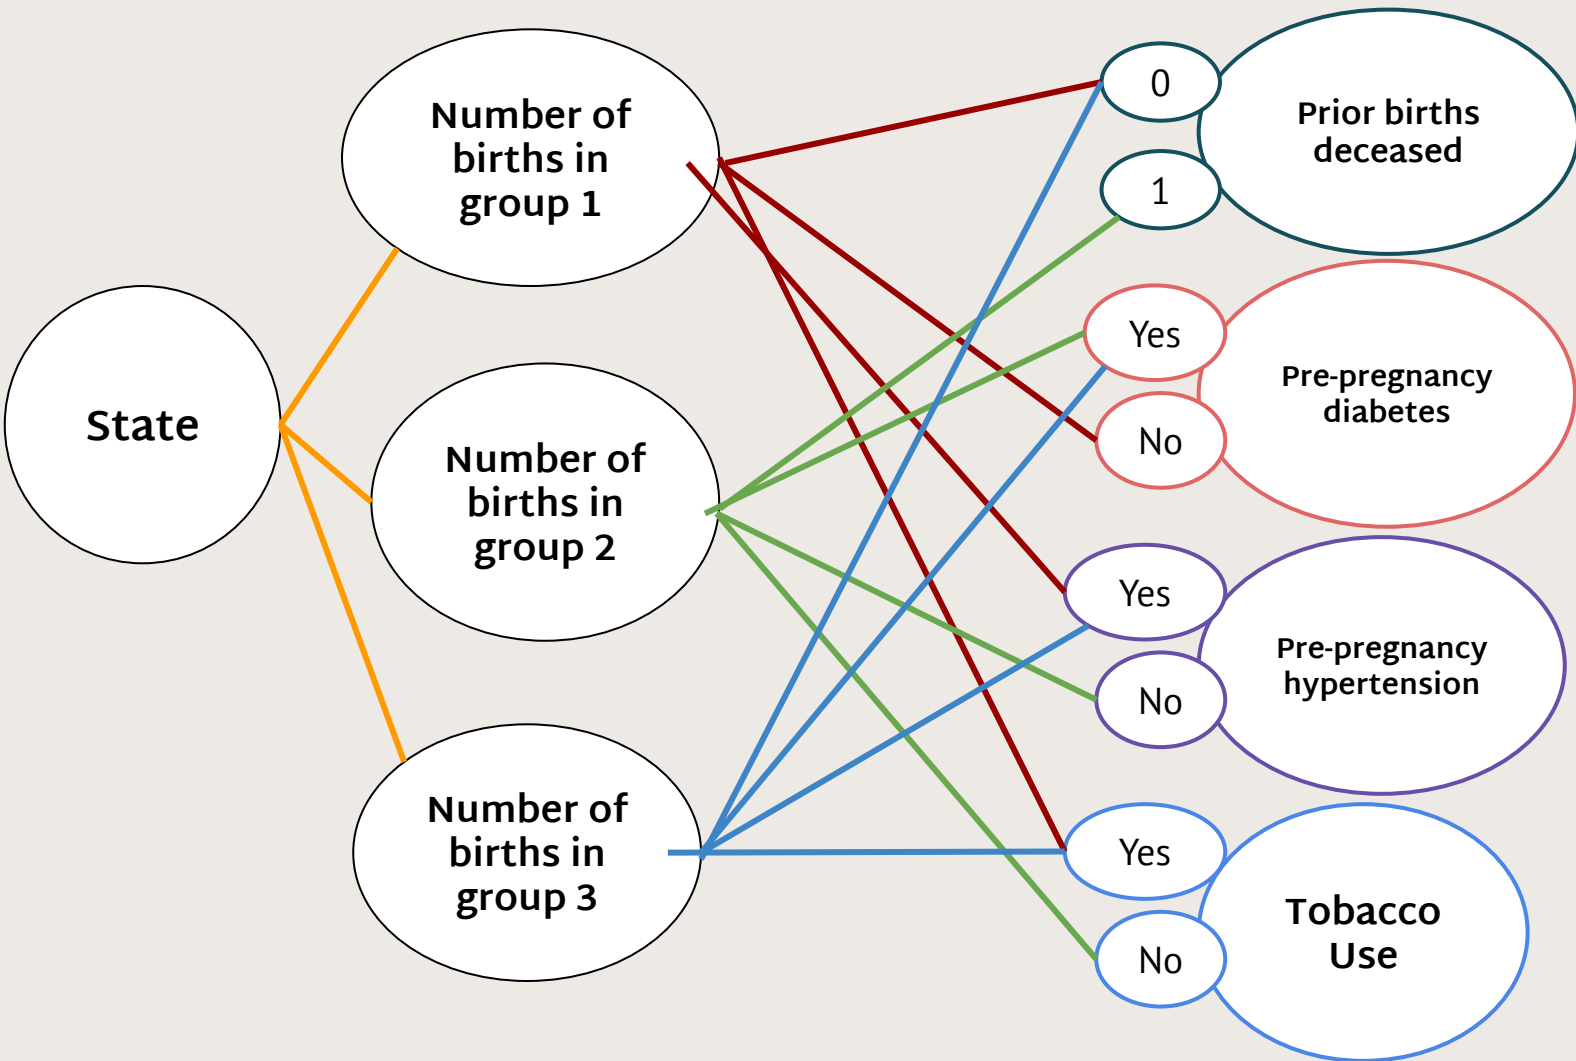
State

Number of births in group 1

Number of births in group 2

Number of births in group 3

0

1

Prior births deceased

Yes

No

Pre-pregnancy diabetes

Yes

No

Pre-pregnancy hypertension

Yes

No

Tobacco Use